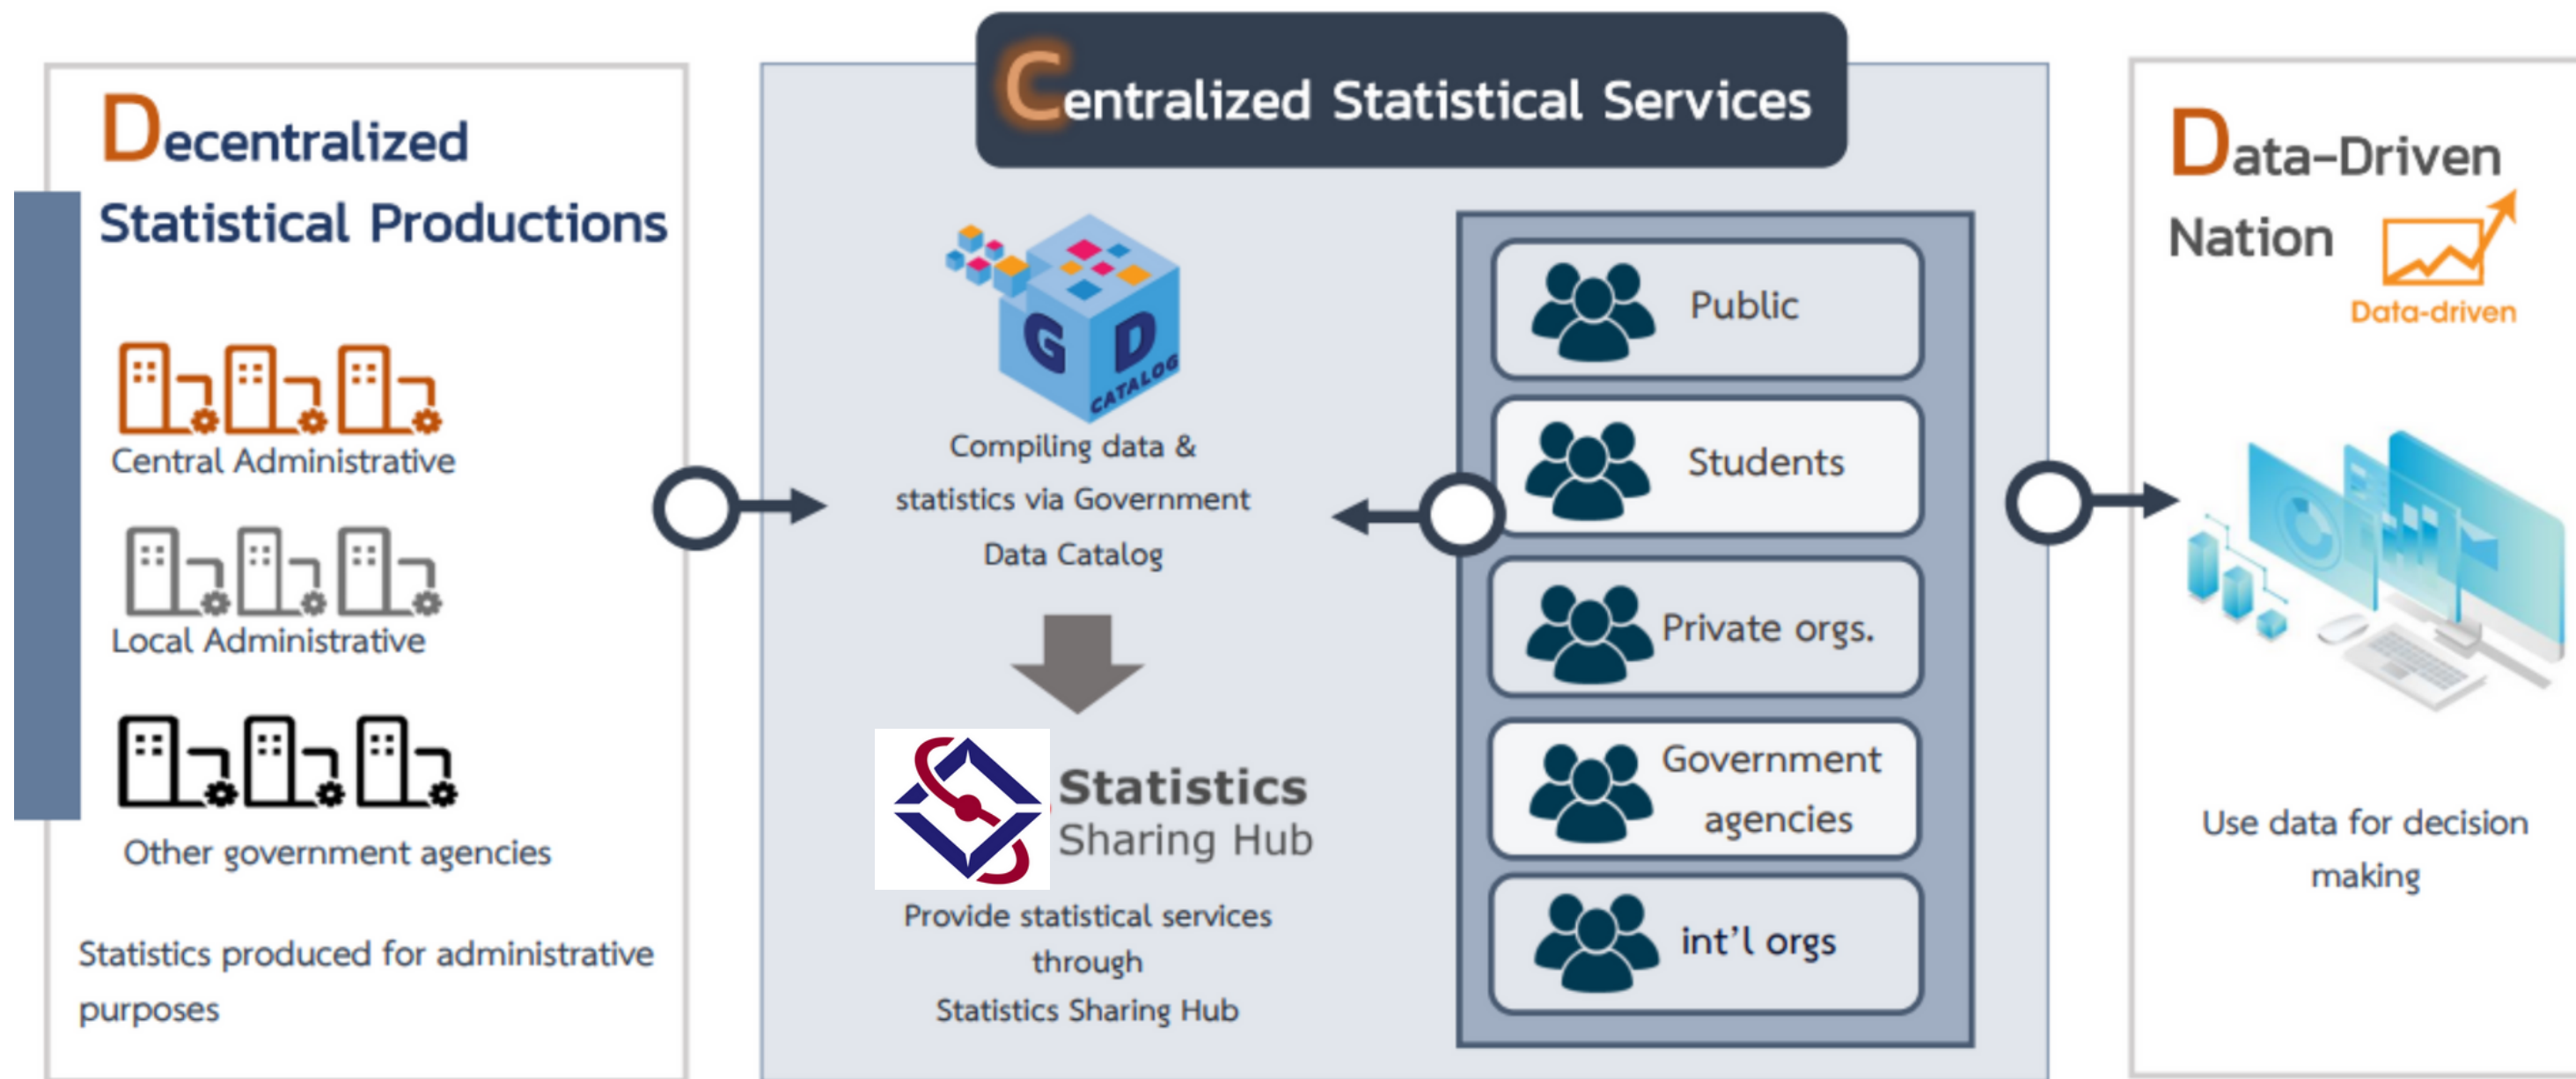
Decentralized Statistical Productions

Central Administrative

Local Administrative

Other government agencies

Statistics produced for administrative purposes

Centralized Statistical Services

G D CATALOG

Compiling data & statistics via Government Data Catalog

Statistics Sharing Hub

Provide statistical services through Statistics Sharing Hub

Public

Students

Private orgs.

Government agencies

int'l orgs

Data-Driven Nation

Data-driven

Use data for decision making